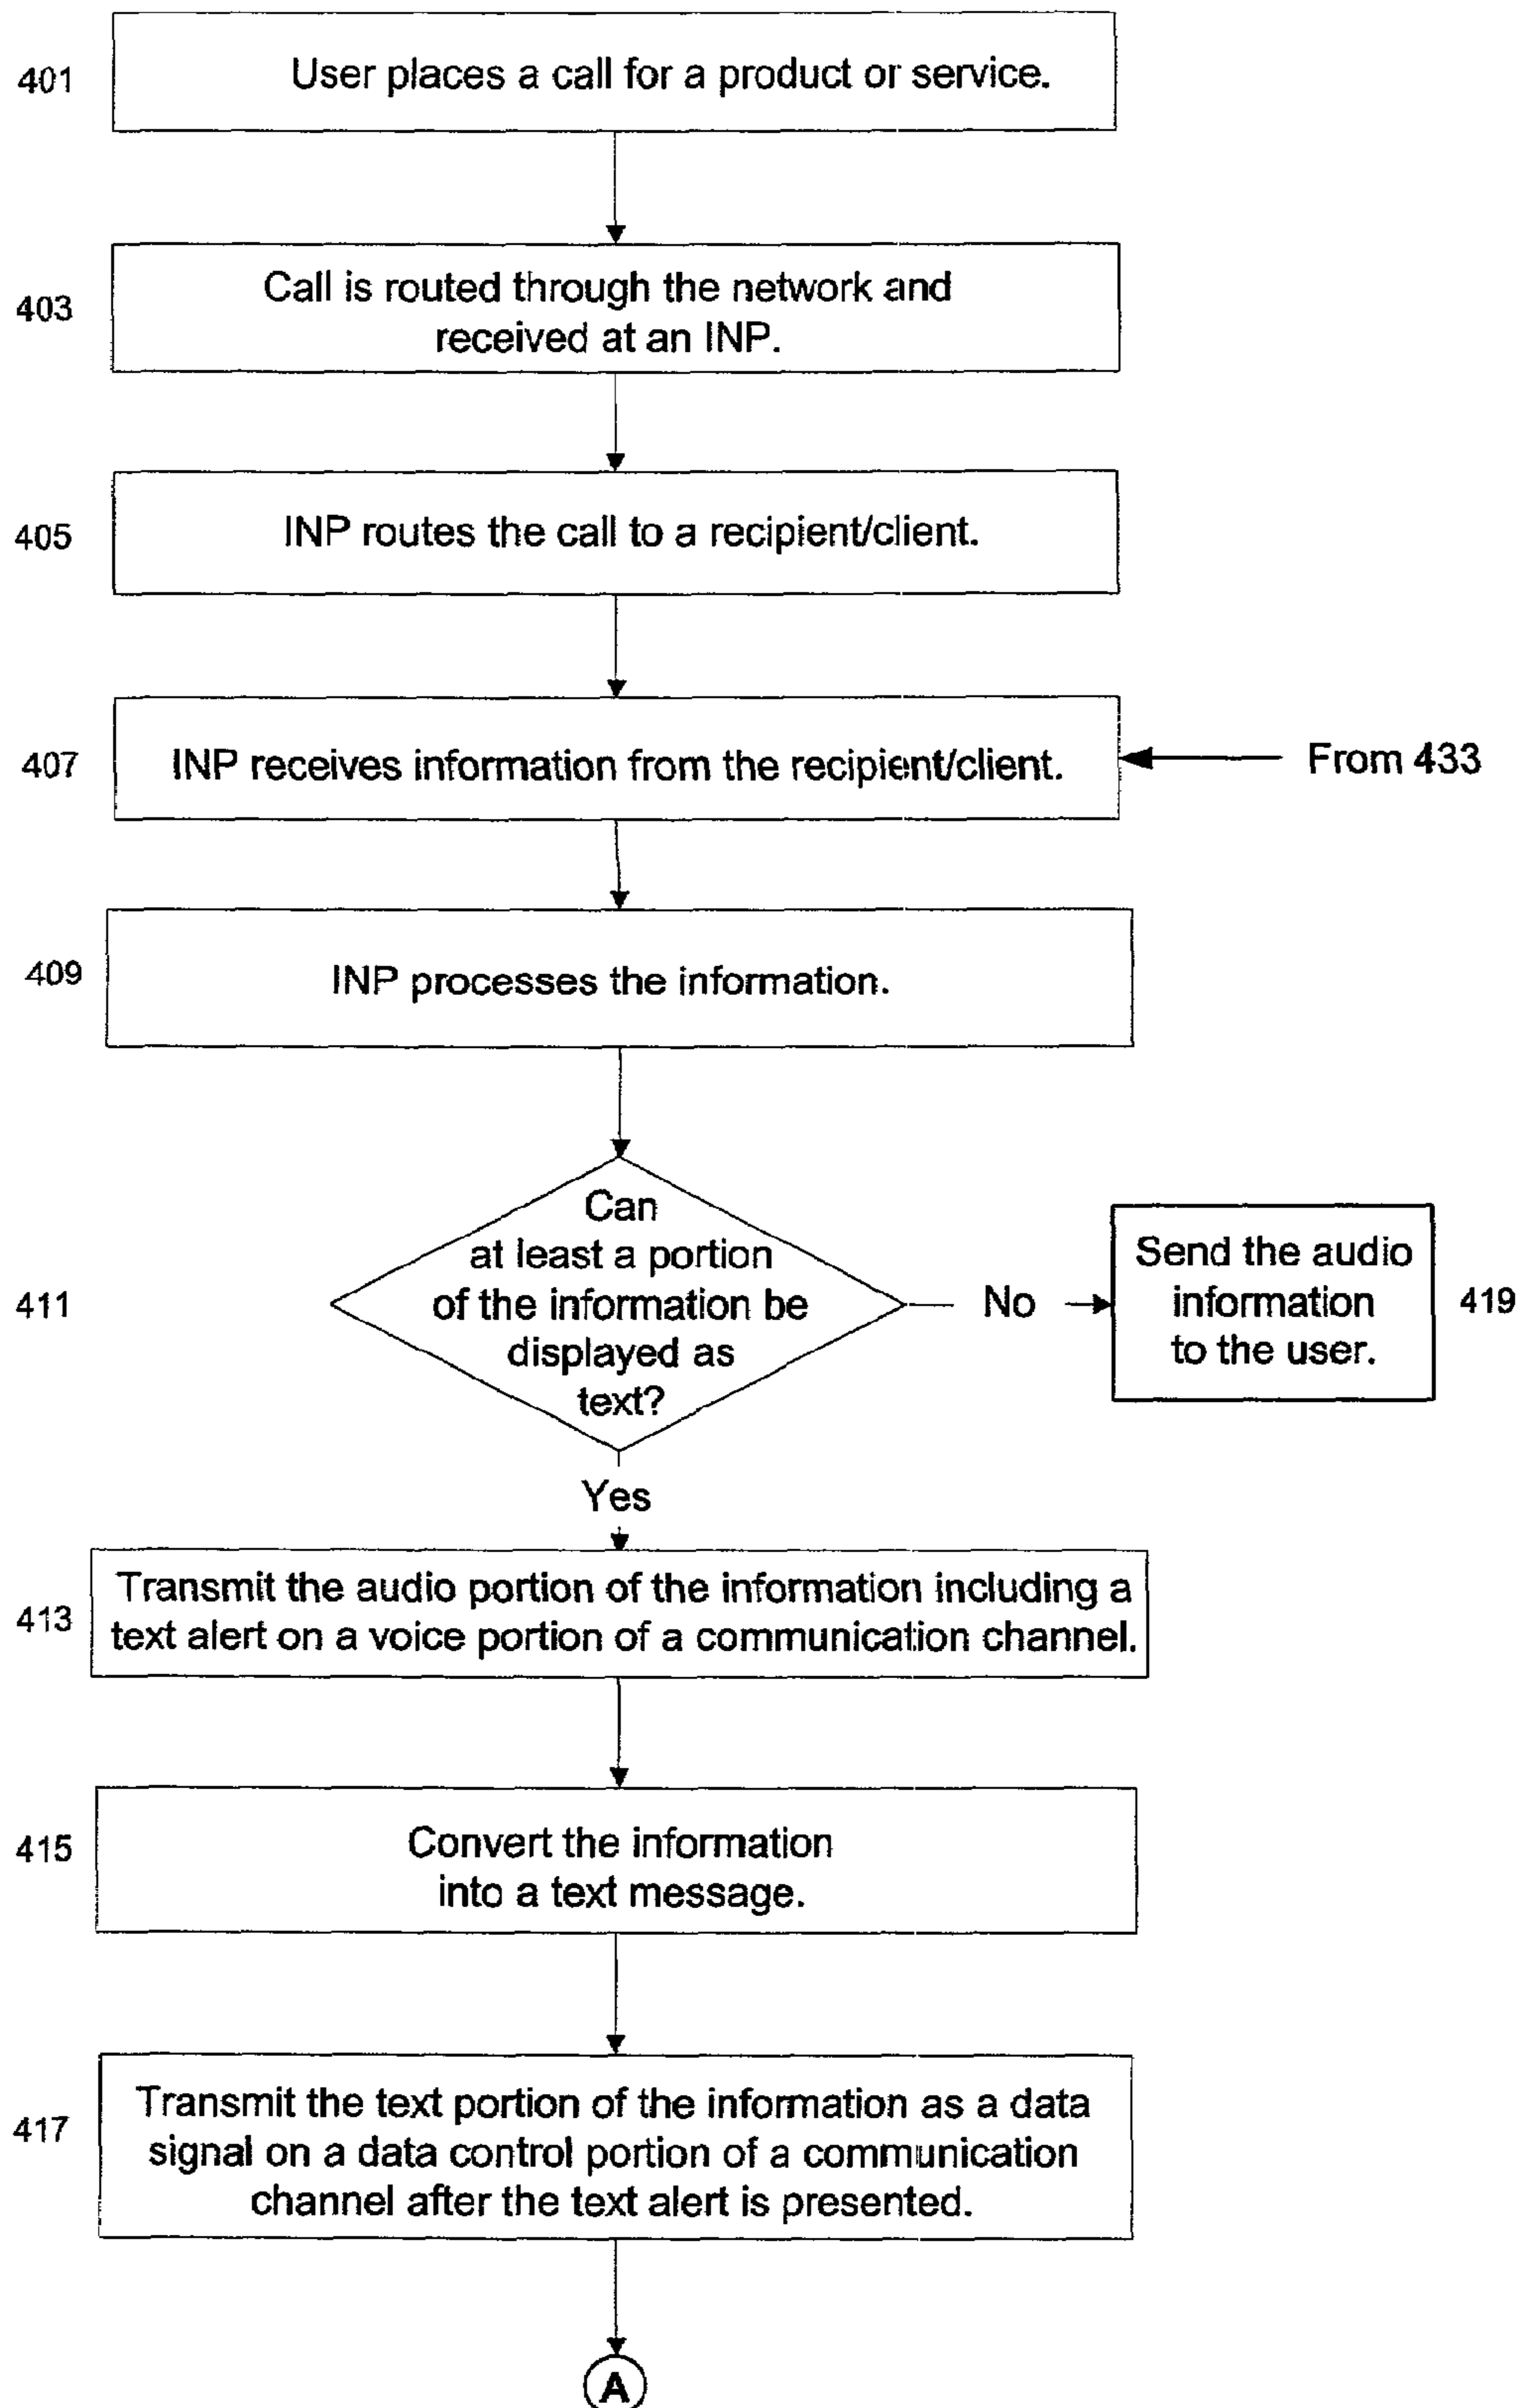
401 User places a call for a product or service.

403 Call is routed through the network and received at an INP.

405 INP routes the call to a recipient/client.

407 INP receives information from the recipient/client.

From 433

409 INP processes the information.

411 Can at least a portion of the information be displayed as text?

No

Send the audio information to the user. 419

Yes

413 Transmit the audio portion of the information including a text alert on a voice portion of a communication channel.

415 Convert the information into a text message.

417 Transmit the text portion of the information as a data signal on a data control portion of a communication channel after the text alert is presented.

A